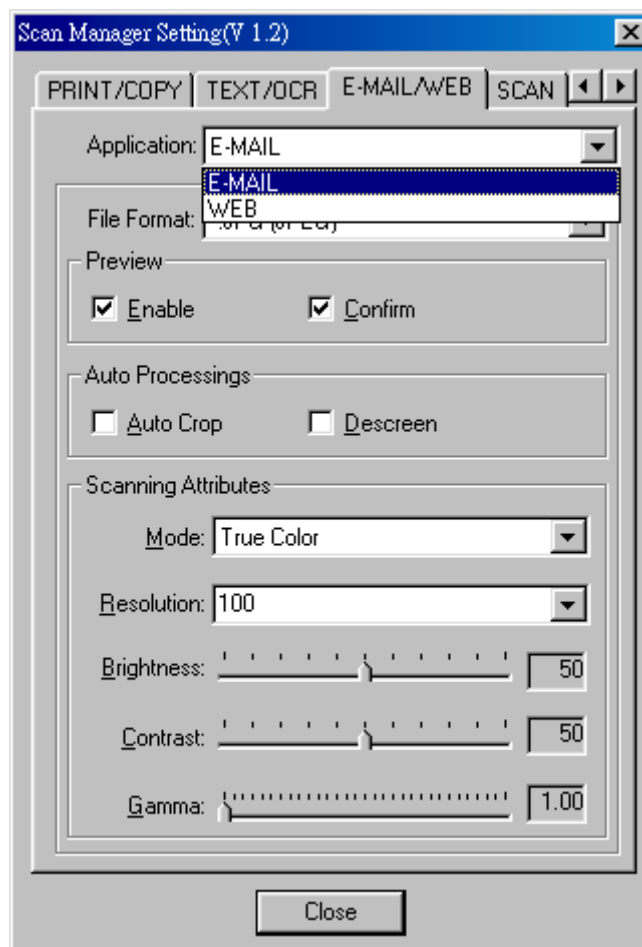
Scan Manager Setting(V 1.2)

PRINT/COPY TEXT/OCR E-MAIL/WEB SCAN

Application: E-MAIL

E-MAIL
WEB

File Format: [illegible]

Preview

Enable Confirm

Auto Processings

Auto Crop Descreen

Scanning Attributes

Mode: True Color

Resolution: 100

Brightness: 50

Contrast: 50

Gamma: 1.00

Close